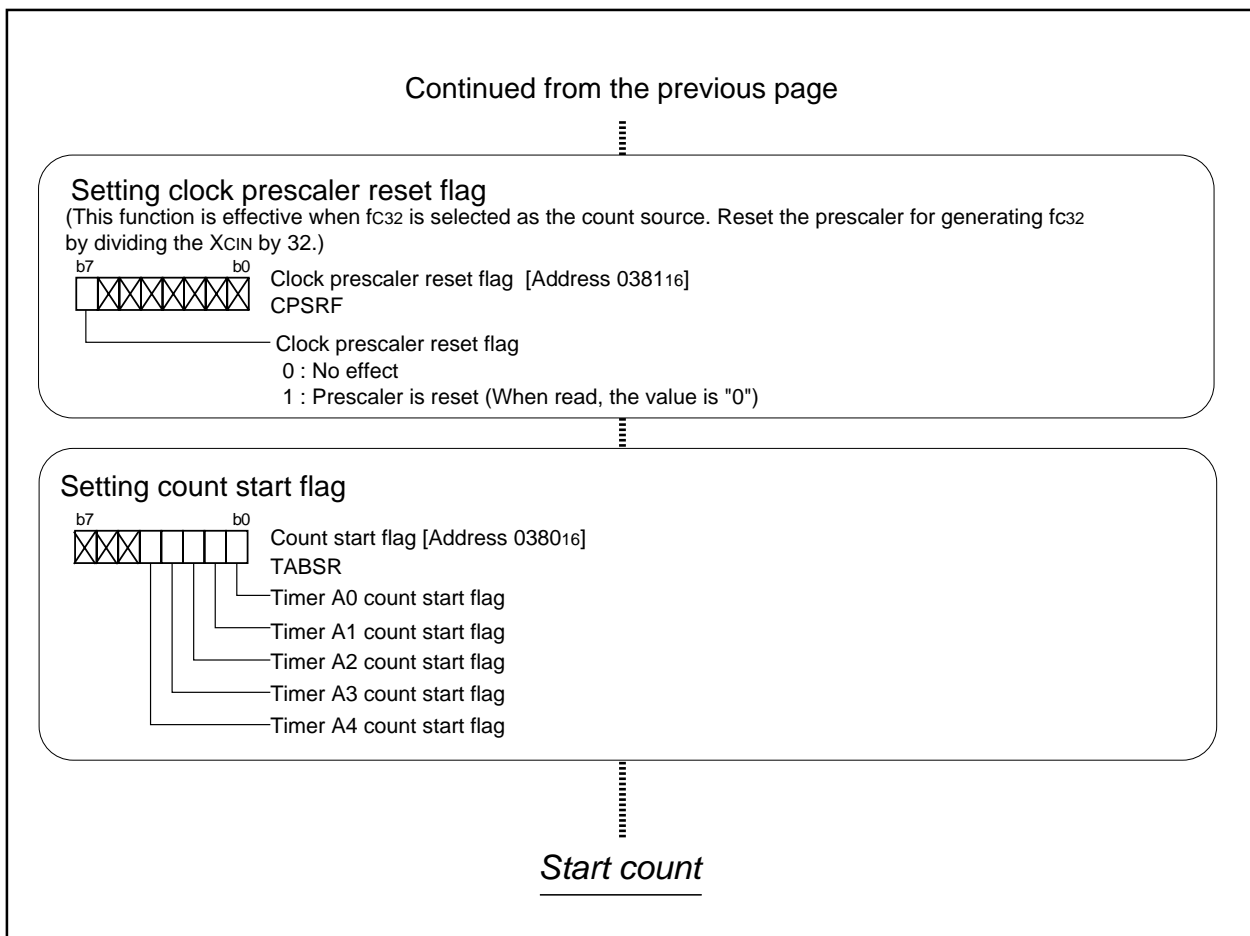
Continued from the previous page

Setting clock prescaler reset flag

(This function is effective when $f_{C32}$ is selected as the count source. Reset the prescaler for generating $f_{C32}$ by dividing the $X_{CIN}$ by 32.)

b7 b0

Clock prescaler reset flag [Address $0381_{16}$]
CPSRF

Clock prescaler reset flag
0 : No effect
1 : Prescaler is reset (When read, the value is "0")

Setting count start flag

b7 b0

Count start flag [Address $0380_{16}$]
TABSR

Timer A0 count start flag
Timer A1 count start flag
Timer A2 count start flag
Timer A3 count start flag
Timer A4 count start flag

Start count